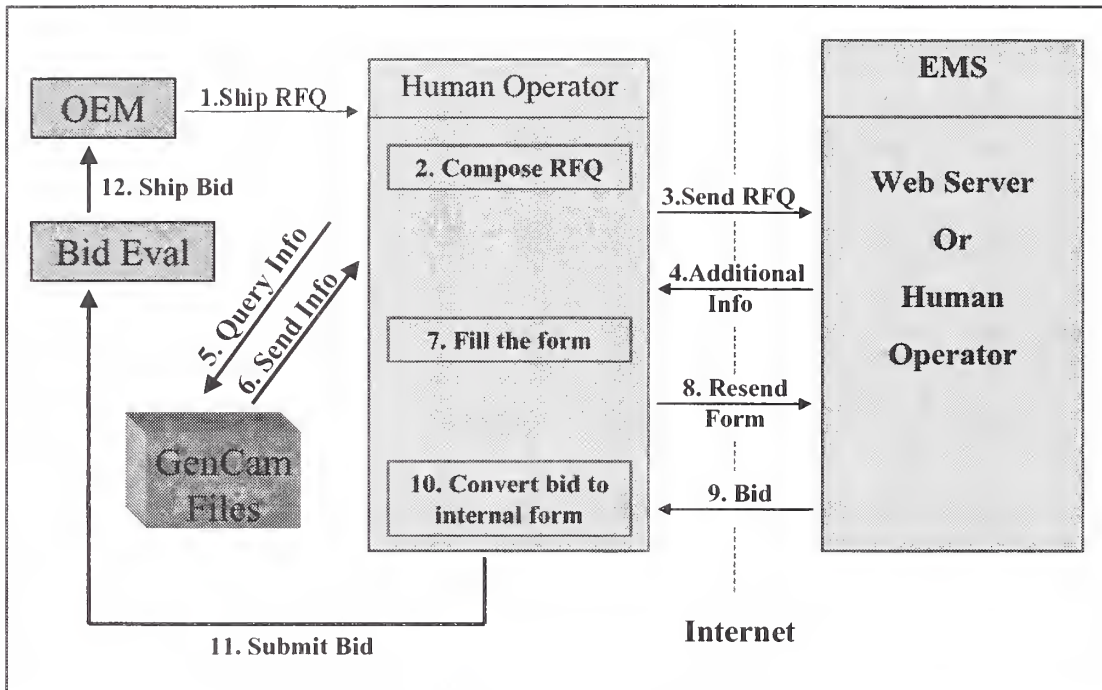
OEM

1.Ship RFQ

Human Operator

EMS

12. Ship Bid

2. Compose RFQ

3.Send RFQ

Web Server

Or

Human

Operator

Bid Eval

4.Additional Info

5. Query Info

6. Send Info

7. Fill the form

8. Resend Form

GenCam Files

10. Convert bid to internal form

9. Bid

11. Submit Bid

Internet